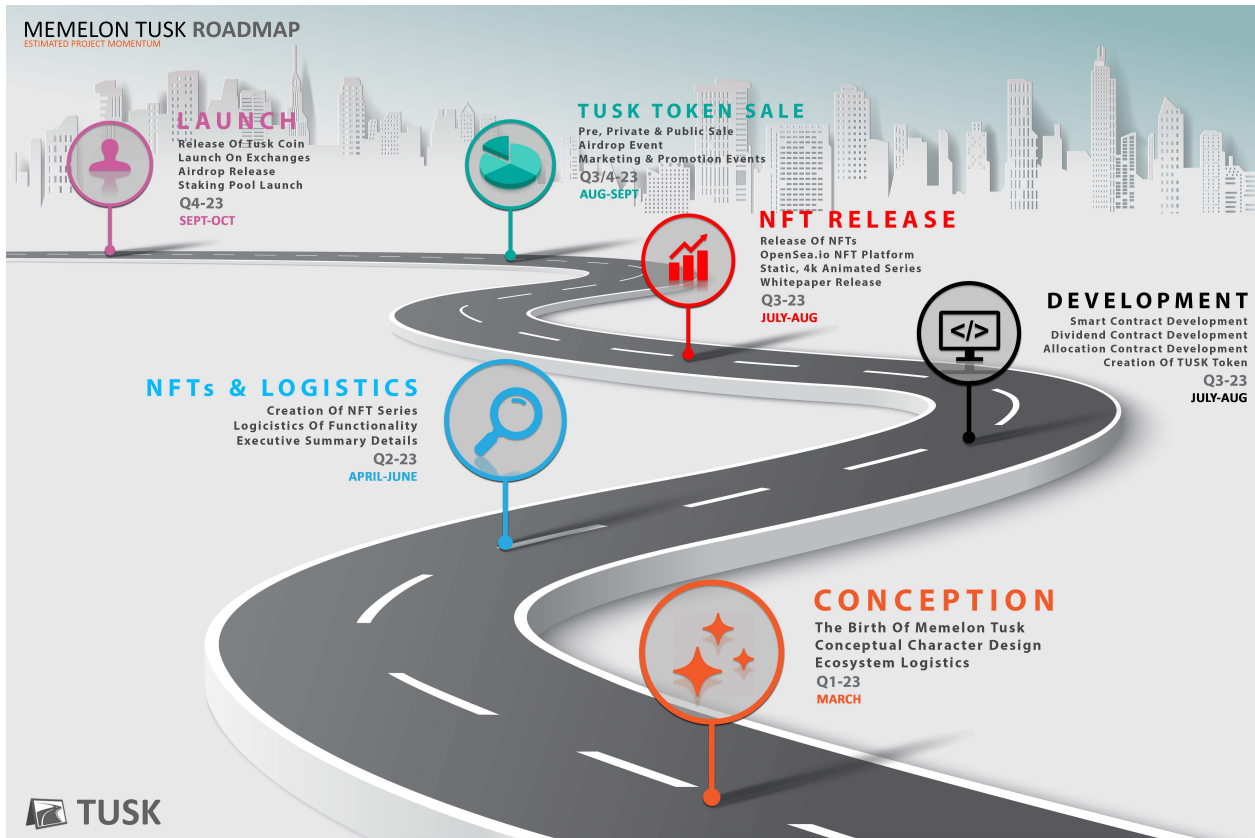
MEMELON TUSK ROADMAP
ESTIMATED PROJECT MOMENTUM

LAUNCH
Release Of Tusk Coin
Launch On Exchanges
Airdrop Release
Staking Pool Launch
Q4-23
SEPT-OCT

TUSK TOKEN SALE
Pre, Private & Public Sale
Airdrop Event
Marketing & Promotion Events
Q3/4-23
AUG-SEPT

NFT RELEASE
Release Of NFTs
OpenSea.io NFT Platform
Static, 4k Animated Series
Whitepaper Release
Q3-23
JULY-AUG

DEVELOPMENT
Smart Contract Development
Dividend Contract Development
Allocation Contract Development
Creation Of TUSK Token
Q3-23
JULY-AUG

NFTs & LOGISTICS
Creation Of NFT Series
Logicistics Of Functionality
Executive Summary Details
Q2-23
APRIL-JUNE

CONCEPTION
The Birth Of Memelon Tusk
Conceptual Character Design
Ecosystem Logistics
Q1-23
MARCH

TUSK